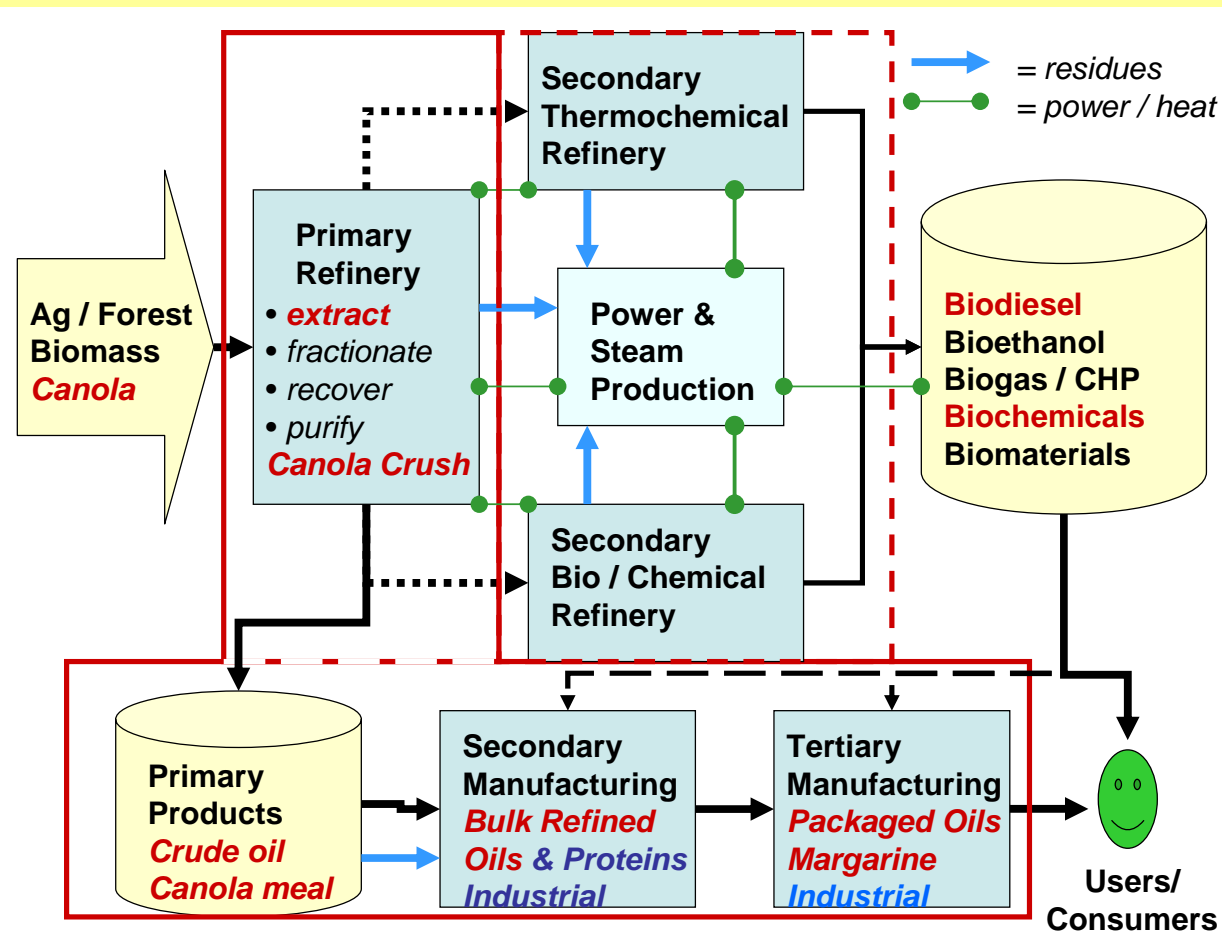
= residues
= power / heat

Ag / Forest Biomass
Canola

Primary Refinery
• extract
• fractionate
• recover
• purify
Canola Crush

Secondary Thermochemical Refinery

Power & Steam Production

Secondary Bio / Chemical Refinery

Biodiesel
Bioethanol
Biogas / CHP
Biochemicals
Biomaterials

Primary Products
Crude oil
Canola meal

Secondary Manufacturing
Bulk Refined Oils & Proteins
Industrial

Tertiary Manufacturing
Packaged Oils
Margarine
Industrial

Users/ Consumers